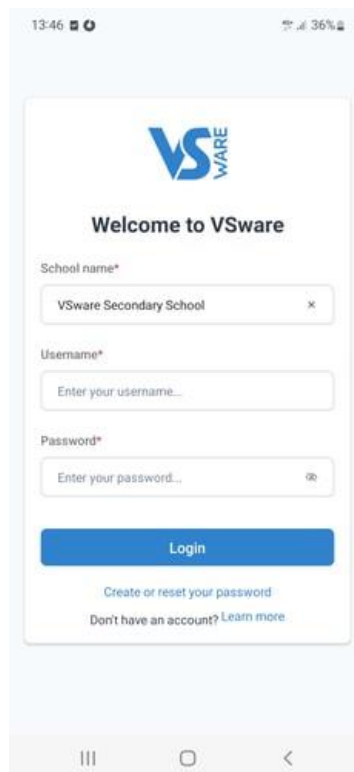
13:46

36%

VS WARE

Welcome to VSware

School name*

VSware Secondary School ×

Username*

Enter your username...

Password*

Enter your password...

Login

Create or reset your password

Don't have an account? Learn more